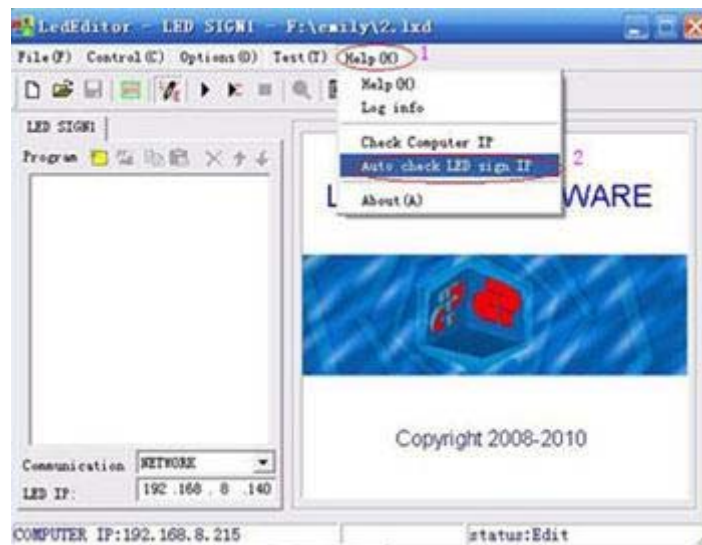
LedEditor - LED SIGN1 - F:\emily\2.lxd

File(F) Control(C) Options(O) Test(T) Help(H) 1

Help(H)
Log info

Check Computer IP
Auto check LED sign IP 2

About(A)

LED SIGN1

Program

L WARE

Copyright 2008-2010

Communication NETWORK
LED IP: 192 .168 . 8 .140

COMPUTER IP:192.168.8.215 status:Edit